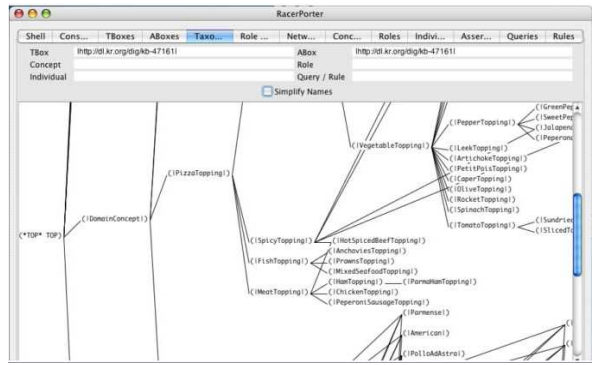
RacerPorter

Shell | Cons... | TBoxes | ABoxes | Taxo... | Role ... | Netw... | Conc... | Roles | Indivi... | Asser... | Queries | Rules

TBox |http://dl.kr.org/dig/kb-47161|
ABox |http://dl.kr.org/dig/kb-47161|
Concept
Role
Individual
Query / Rule

Simplify Names

(*TOP* TOP)
(|DomainConcept|)
(|PizzaTopping|)
(|VegetableTopping|)
(|PepperTopping|)
(|GreenPe
(|SweetPe
(|Jalapen
(|Peperon
(|LeekTopping|)
(|ArtichokeTopping|)
(|PetitPoisTopping|)
(|CaperTopping|)
(|OliveTopping|)
(|RocketTopping|)
(|SpinachTopping|)
(|TomatoTopping|)
(|Sundrie
(|SlicedT
(|SpicyTopping|)
(|HotSpicedBeefTopping|)
(|FishTopping|)
(|AnchoviesTopping|)
(|PrawnsTopping|)
(|MixedSeafoodTopping|)
(|MeatTopping|)
(|HamTopping|)
(|ParmaHamTopping|)
(|ChickenTopping|)
(|PeperoniSausageTopping|)
(|Parmense|)
(|American|)
(|PolloAdAstra|)